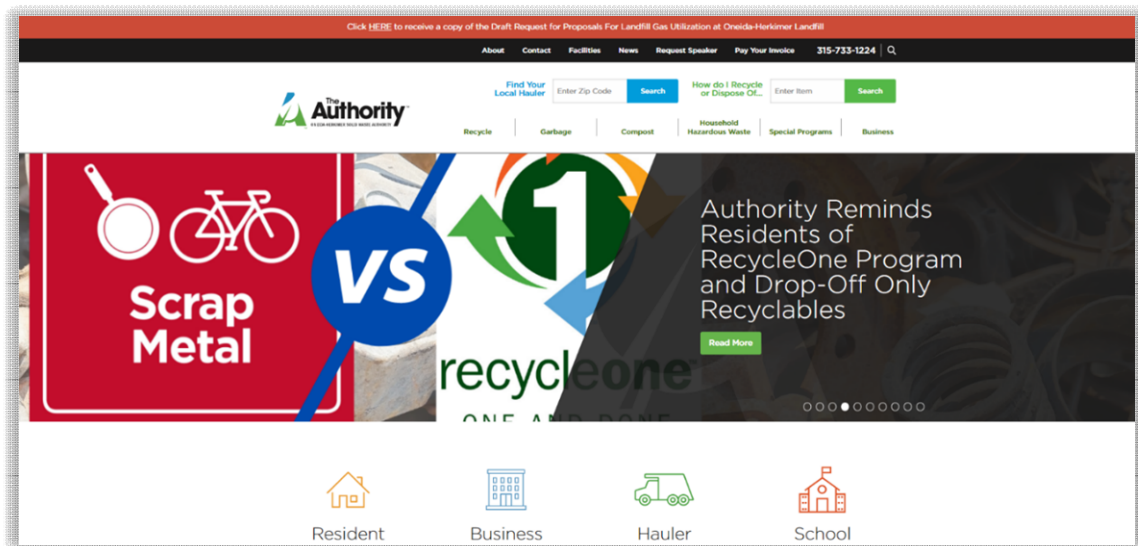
Click HERE to receive a copy of the Draft Request for Proposals For Landfill Gas Utilization at Oneida-Herkimer Landfill

About Contact Facilities News Request Speaker Pay Your Invoice 315-733-1224

The Authority
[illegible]

Find Your Local Hauler Enter Zip Code Search

How do I Recycle or Dispose Of... Enter Item Search

Recycle Garbage Compost Household Hazardous Waste Special Programs Business

Scrap Metal

VS

1

recycleone

ONE AND DONE

Authority Reminds Residents of RecycleOne Program and Drop-Off Only Recyclables

Read More

Resident Business Hauler School